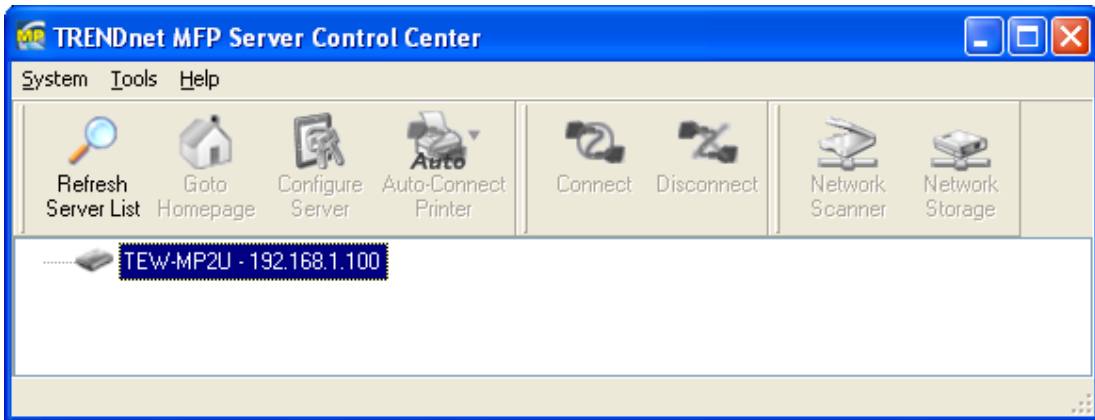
TRENDnet MFP Server Control Center

System Tools Help

Refresh Server List
Goto Homepage
Configure Server
Auto
Auto-Connect Printer
Connect
Disconnect
Network Scanner
Network Storage

TEW-MP2U - 192.168.1.100